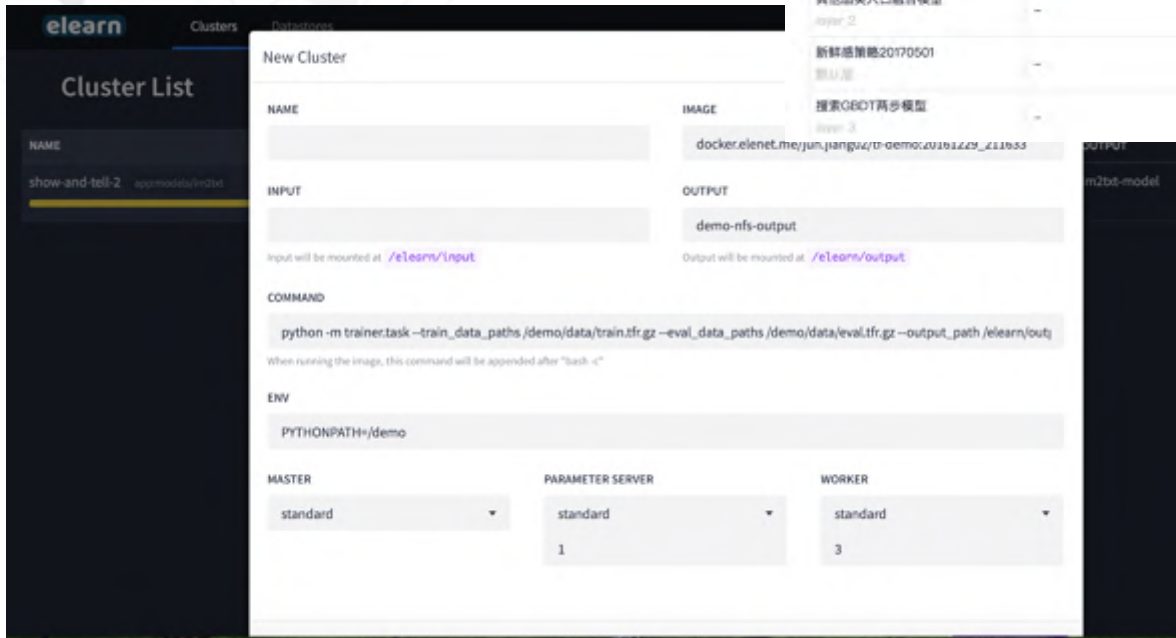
elearn Clusters Datastores

Cluster List

NAME

show-and-tell-2 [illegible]

OUTPUT

m2txt-model

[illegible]
layer_2
新鲜感策略20170501
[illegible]
搜索GBDT两步模型
layer_3

New Cluster

NAME

IMAGE

docker.elenet.me/jun.jiangu2/tf-demo:20161229_211633

INPUT

Input will be mounted at /elearn/input

OUTPUT

demo-nfs-output

Output will be mounted at /elearn/output

COMMAND

python -m trainer.task --train_data_paths /demo/data/train.tfr.gz --eval_data_paths /demo/data/eval.tfr.gz --output_path /elearn/out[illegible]

When running the image, this command will be appended after "bash -c"

ENV

PYTHONPATH=/demo

MASTER

standard

PARAMETER SERVER

standard

1

WORKER

standard

3